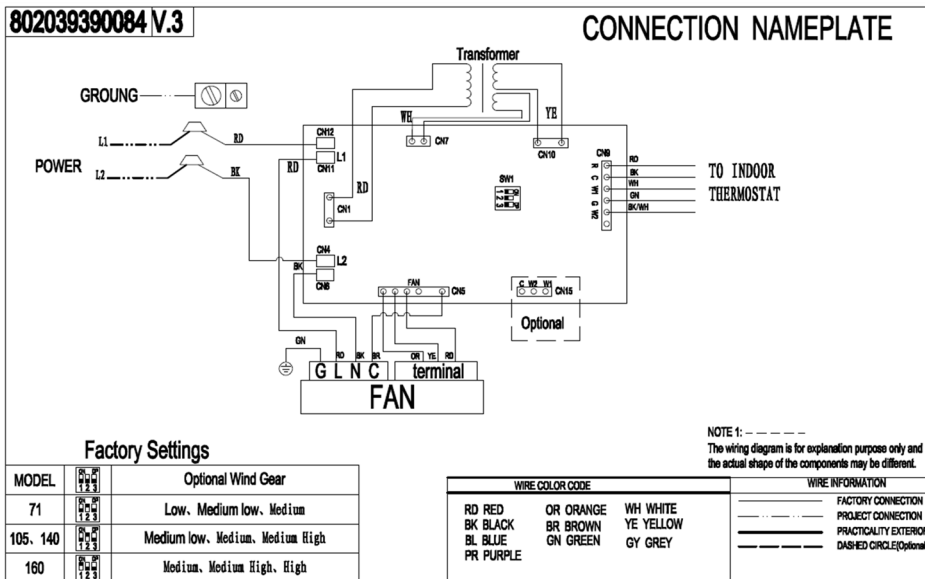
802039390084 V.3

CONNECTION NAMEPLATE

Transformer

GROUNG

L1

POWER

L2

RD

BK

RD

WH

YE

CN12

L1

CN11

CN7

CN10

RD

CN1

SW1

1 2 3

CN9

R C WH G W2

RD

BK

WH

GN

BK/WH

TO INDOOR
THERMOSTAT

CN4

L2

BK

CN8

FAN

CN5

C W2 W1

CN15

Optional

GN

RD BK BR

OR YE RD

G L N C

terminal

FAN

Factory Settings

| MODEL | 1 2 3 | Optional Wind Gear |
|---|---|---|
| 71 | 1 2 3 | Low、Medium low、Medium |
| 105、140 | 1 2 3 | Medium low、Medium、Medium High |
| 160 | 1 2 3 | Medium、Medium High、High |

NOTE 1: — — — — —
The wiring diagram is for explanation purpose only and the actual shape of the components may be different.

| WIRE COLOR CODE | | |
|---|---|---|
| RD RED | OR ORANGE | WH WHITE |
| BK BLACK | BR BROWN | YE YELLOW |
| BL BLUE | GN GREEN | GY GREY |
| PR PURPLE | | |

WIRE INFORMATION
FACTORY CONNECTION
PROJECT CONNECTION
PRACTICALITY EXTERIO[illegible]
DASHED CIRCLE(Optiona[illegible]